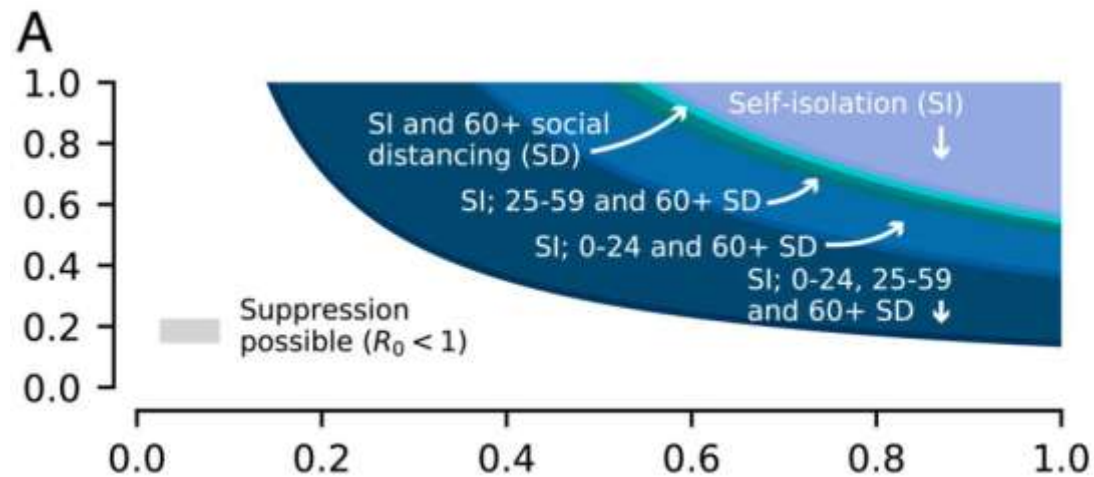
A

1.0
0.8
0.6
0.4
0.2
0.0

Self-isolation (SI)

SI and 60+ social distancing (SD)

SI; 25-59 and 60+ SD

SI; 0-24 and 60+ SD

SI; 0-24, 25-59 and 60+ SD

Suppression possible ($R_0 < 1$)

0.0
0.2
0.4
0.6
0.8
1.0